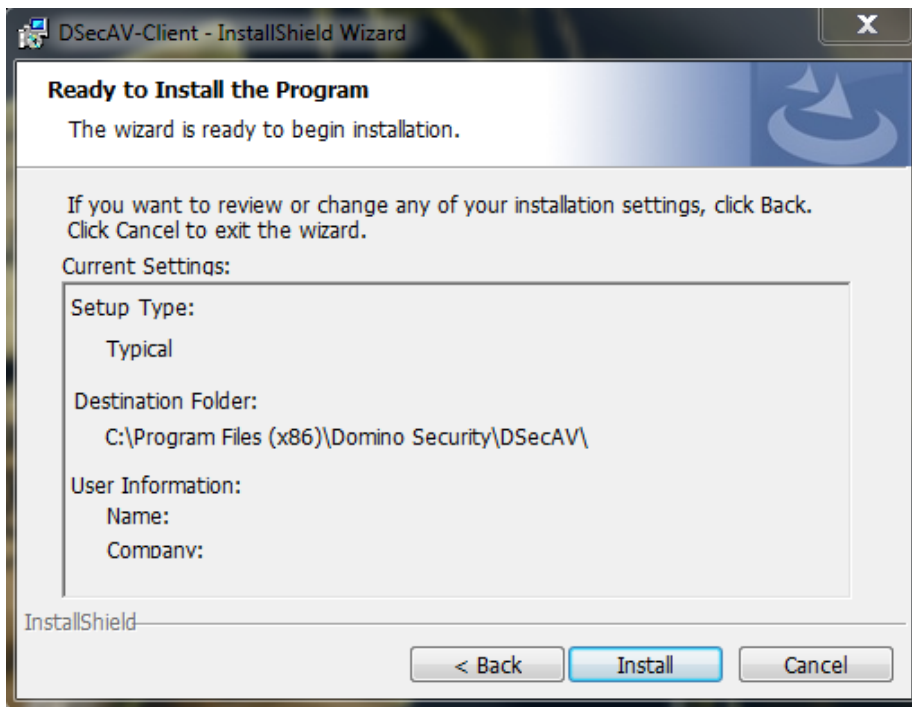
DSecAV-Client - InstallShield Wizard

X

Ready to Install the Program

The wizard is ready to begin installation.

If you want to review or change any of your installation settings, click Back. Click Cancel to exit the wizard.

Current Settings:

Setup Type:

Typical

Destination Folder:

C:\Program Files (x86)\Domino Security\DSecAV\

User Information:

Name:

Company:

InstallShield

< Back

Install

Cancel